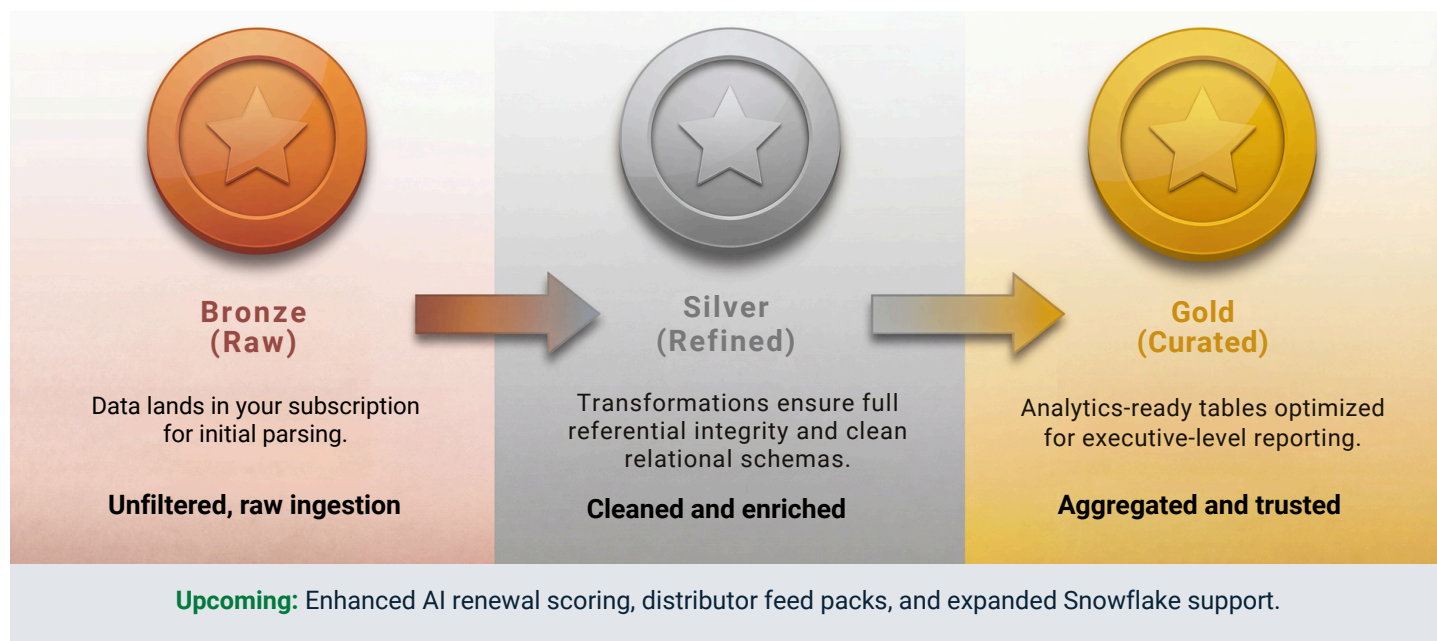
Bronze
(Raw)

Data lands in your subscription for initial parsing.

Unfiltered, raw ingestion

Silver
(Refined)

Transformations ensure full referential integrity and clean relational schemas.

Cleaned and enriched

Gold
(Curated)

Analytics-ready tables optimized for executive-level reporting.

Aggregated and trusted

Upcoming: Enhanced AI renewal scoring, distributor feed packs, and expanded Snowflake support.